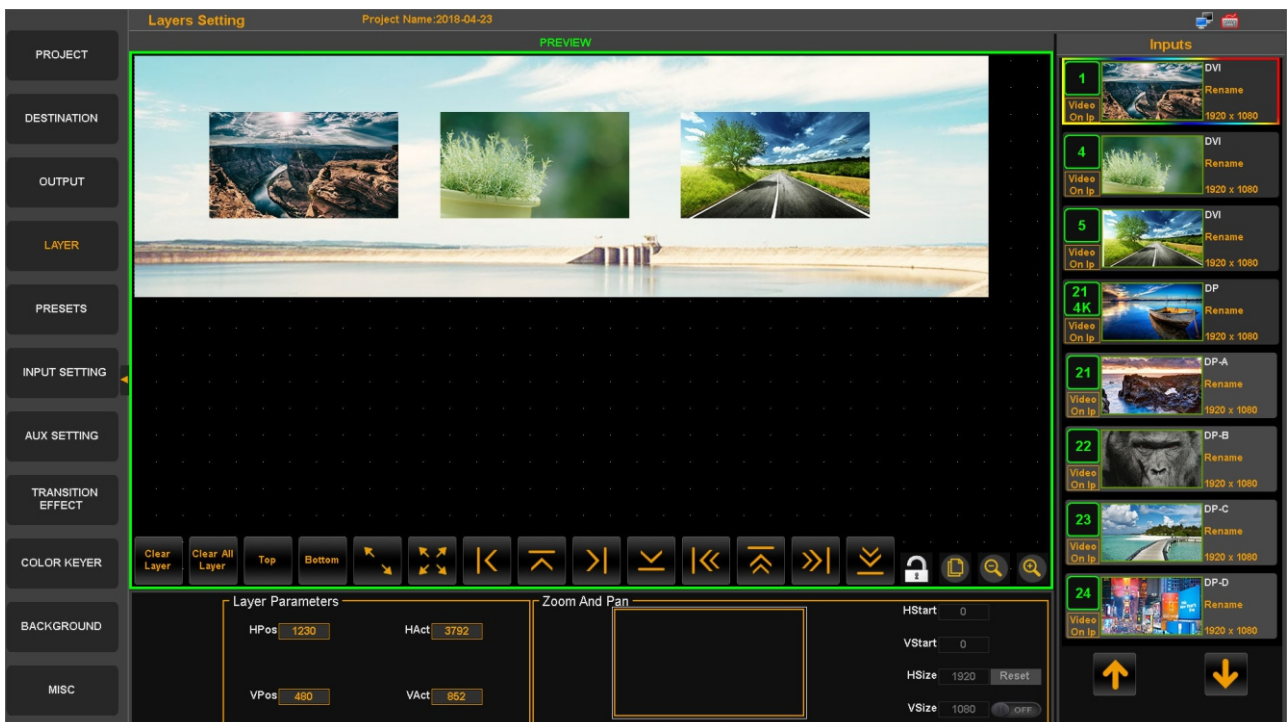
Layers Setting
Project Name:2018-04-23

PROJECT
DESTINATION
OUTPUT
LAYER
PRESETS
INPUT SETTING
AUX SETTING
TRANSITION EFFECT
COLOR KEYER
BACKGROUND
MISC

PREVIEW

Clear Layer
Clear All Layer
Top
Bottom

Layer Parameters
HPos 1230
HAct 3792
VPos 480
VAct 852

Zoom And Pan
HStart 0
VStart 0
HSize 1920
Reset
VSize 1080
OFF

Inputs
1 Video On Ip DVI Rename 1920 x 1080
4 Video On Ip DVI Rename 1920 x 1080
5 Video On Ip DVI Rename 1920 x 1080
21 4K Video On Ip DP Rename 1920 x 1080
21 Video On Ip DP-A Rename 1920 x 1080
22 Video On Ip DP-B Rename 1920 x 1080
23 Video On Ip DP-C Rename 1920 x 1080
24 Video On Ip DP-D Rename 1920 x 1080